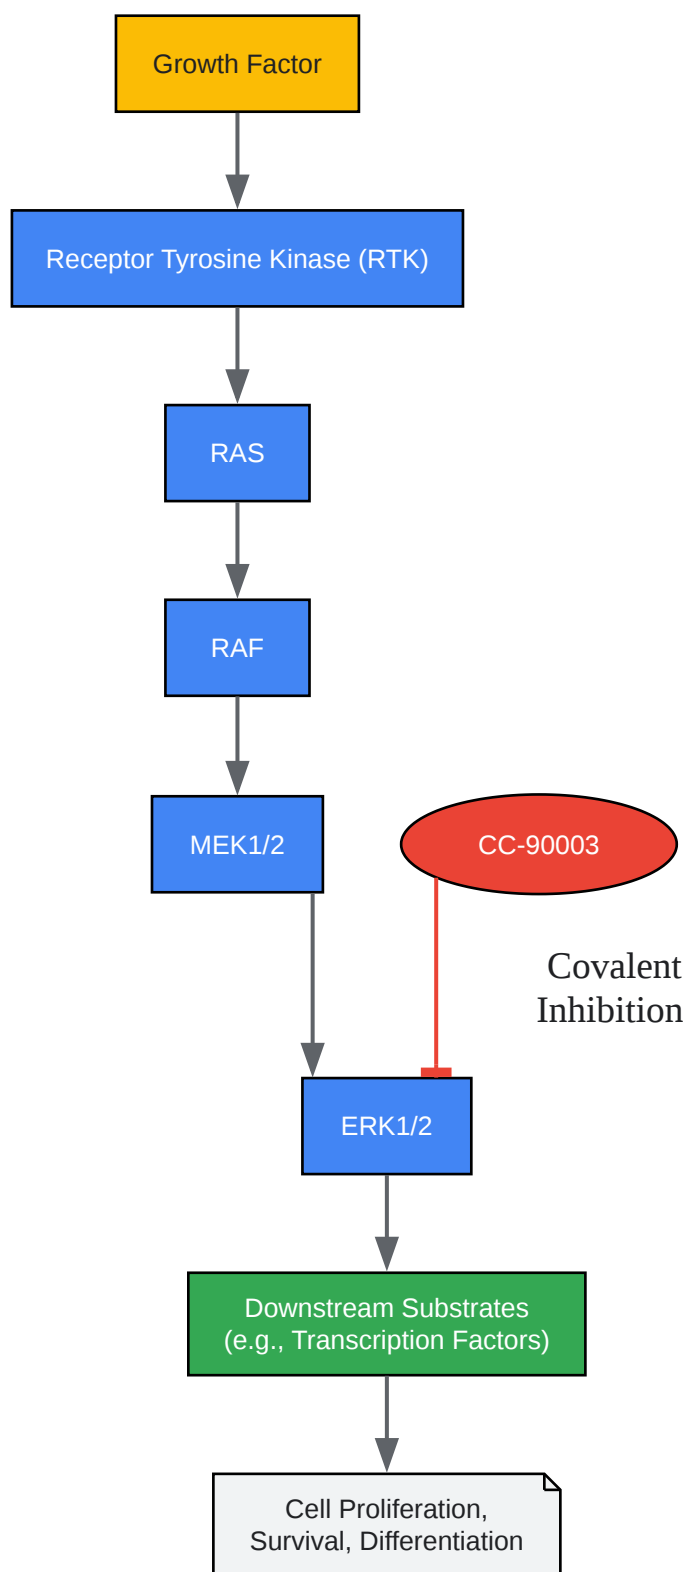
Growth Factor

Receptor Tyrosine Kinase (RTK)

RAS

RAF

MEK1/2

CC-90003

Covalent Inhibition

ERK1/2

Downstream Substrates
(e.g., Transcription Factors)

Cell Proliferation,
Survival, Differentiation